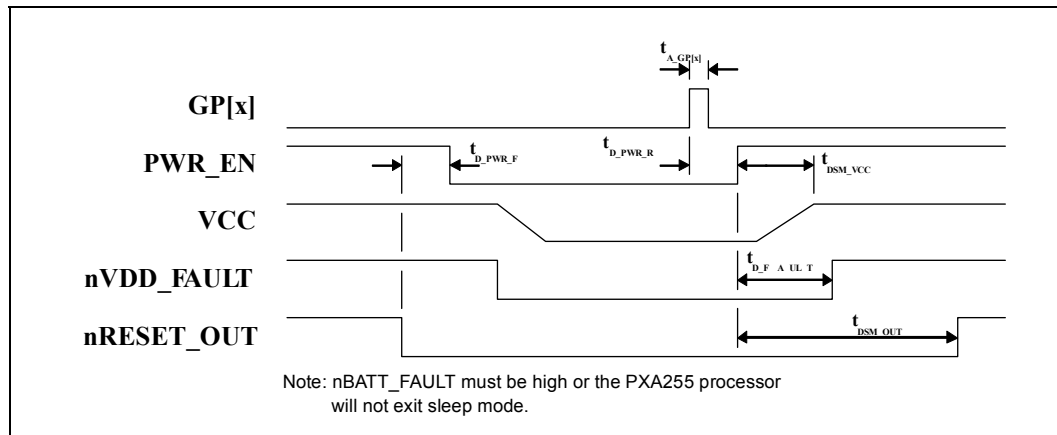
$t_{A\_GP[x]}$

GP[x]

PWR_EN

$t_{D\_PWR\_F}$

$t_{D\_PWR\_R}$

$t_{DSM\_VCC}$

VCC

nVDD_FAULT

$t_{D\_FAULT}$

nRESET_OUT

$t_{DSM\_OUT}$

Note: nBATT_FAULT must be high or the PXA255 processor will not exit sleep mode.